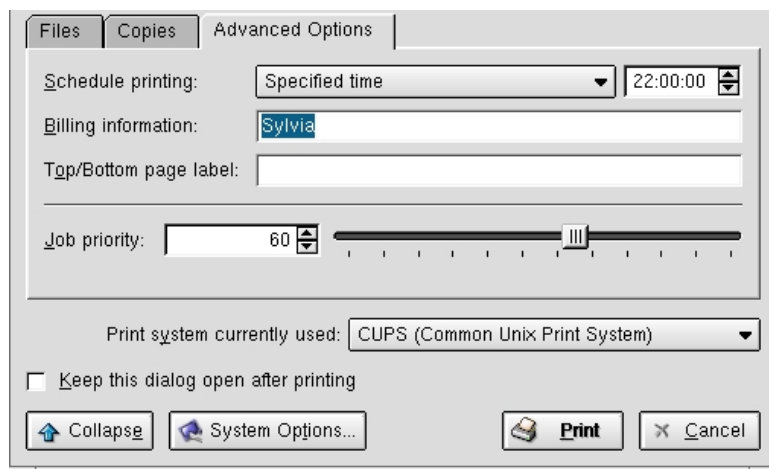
Files | Copies | Advanced Options

Schedule printing: Specified time 22:00:00

Billing information: Sylvia

Top/Bottom page label:

Job priority: 60

Print system currently used: CUPS (Common Unix Print System)

Keep this dialog open after printing

Collapse | System Options... | Print | Cancel